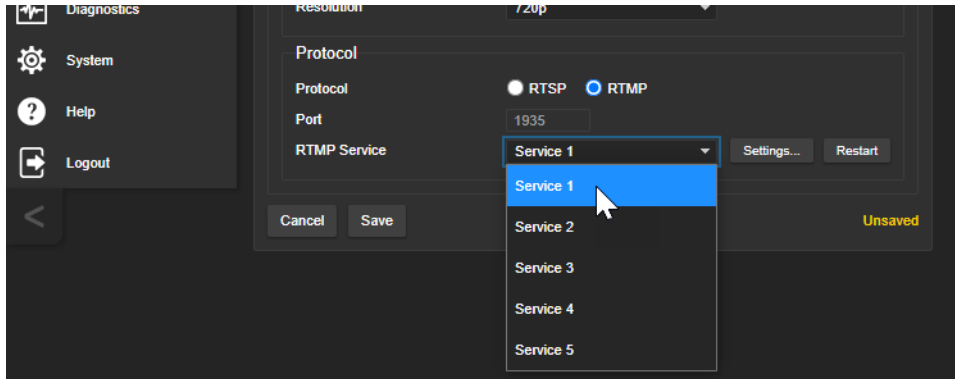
Diagnostics
System
Help
Logout
<

Resolution 720p

Protocol
Protocol RTSP RTMP
Port 1935
RTMP Service Service 1 Settings... Restart
Service 1
Service 2
Service 3
Service 4
Service 5

Cancel Save Unsaved